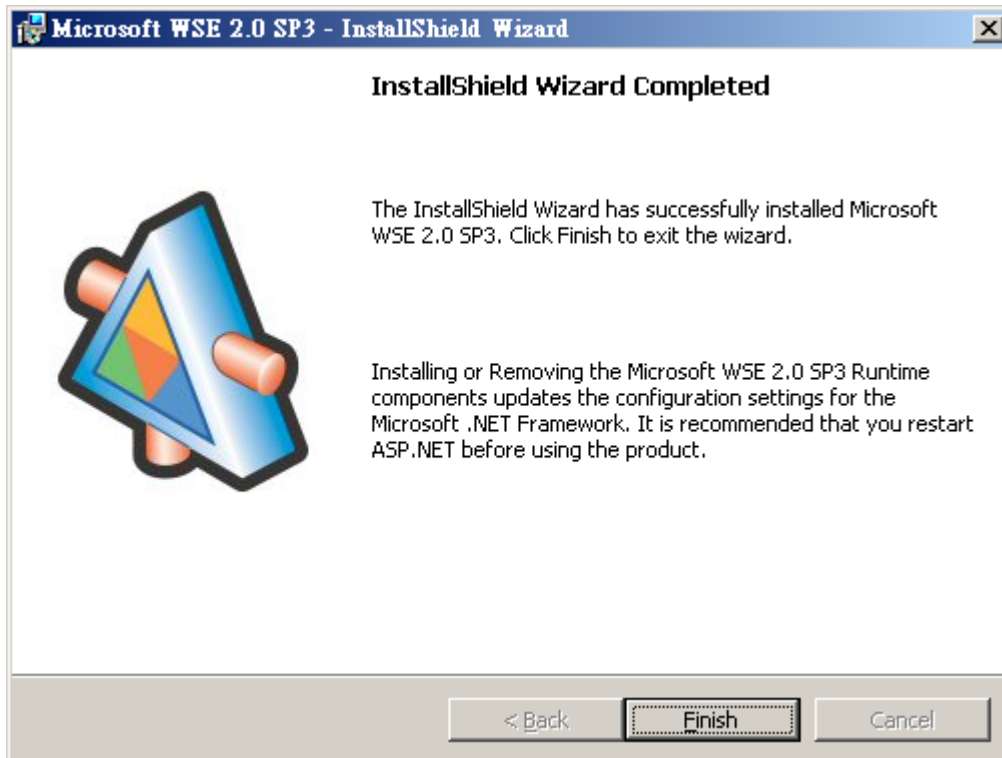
Microsoft WSE 2.0 SP3 - InstallShield Wizard

X

InstallShield Wizard Completed

The InstallShield Wizard has successfully installed Microsoft WSE 2.0 SP3. Click Finish to exit the wizard.

Installing or Removing the Microsoft WSE 2.0 SP3 Runtime components updates the configuration settings for the Microsoft .NET Framework. It is recommended that you restart ASP.NET before using the product.

< Back

Finish

Cancel